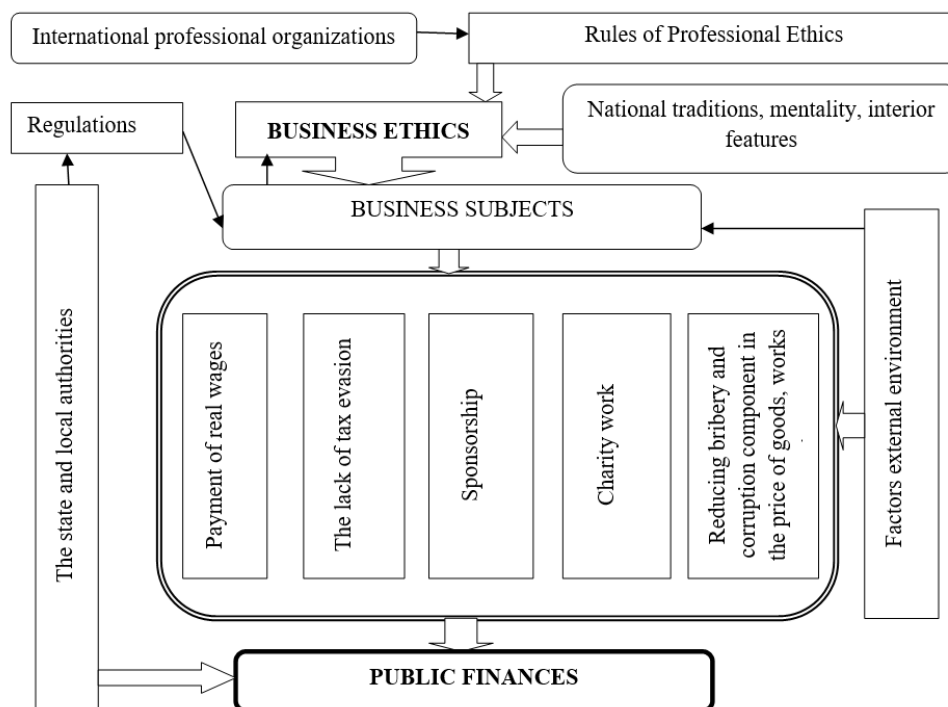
International professional organizations

Rules of Professional Ethics

Regulations

BUSINESS ETHICS

National traditions, mentality, interior features

BUSINESS SUBJECTS

The state and local authorities

Payment of real wages

The lack of tax evasion

Sponsorship

Charity work

Reducing bribery and corruption component in the price of goods, works

Factors external environment

PUBLIC FINANCES